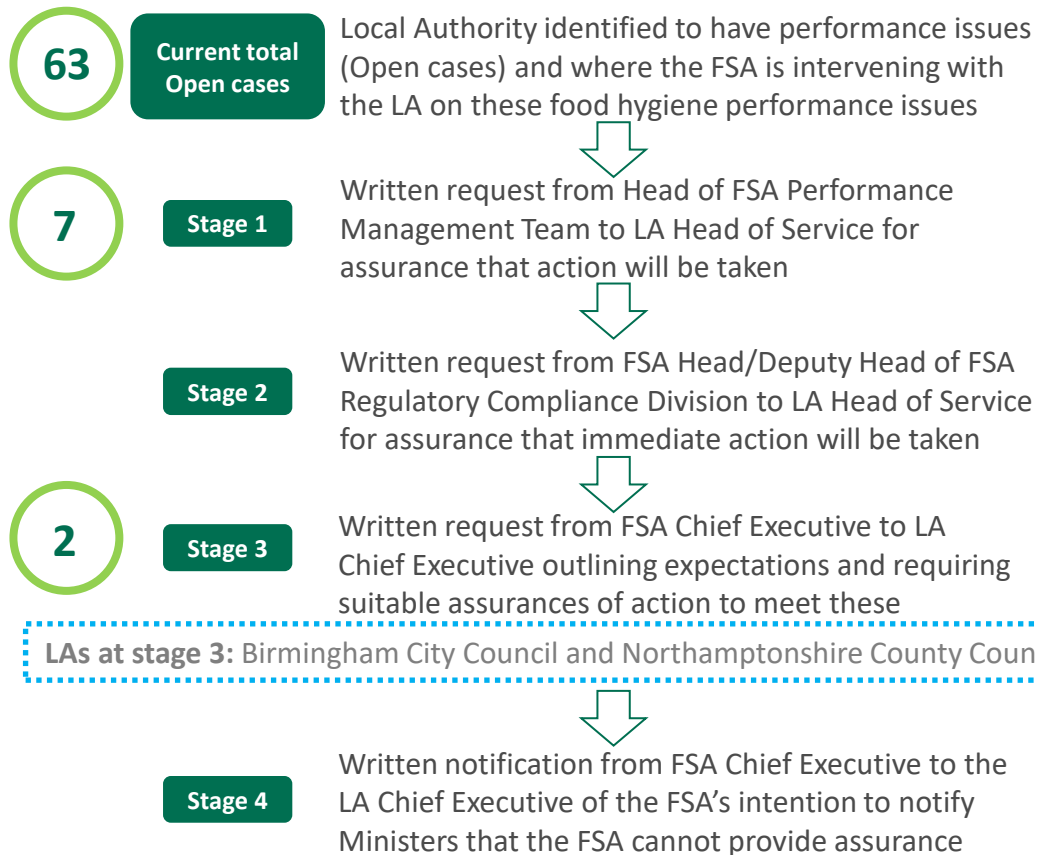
63

Current total Open cases

Local Authority identified to have performance issues (Open cases) and where the FSA is intervening with the LA on these food hygiene performance issues

7

Stage 1

Written request from Head of FSA Performance Management Team to LA Head of Service for assurance that action will be taken

Stage 2

Written request from FSA Head/Deputy Head of FSA Regulatory Compliance Division to LA Head of Service for assurance that immediate action will be taken

2

Stage 3

Written request from FSA Chief Executive to LA Chief Executive outlining expectations and requiring suitable assurances of action to meet these

LAs at stage 3: Birmingham City Council and Northamptonshire County Coun

Stage 4

Written notification from FSA Chief Executive to the LA Chief Executive of the FSA's intention to notify Ministers that the FSA cannot provide assurance